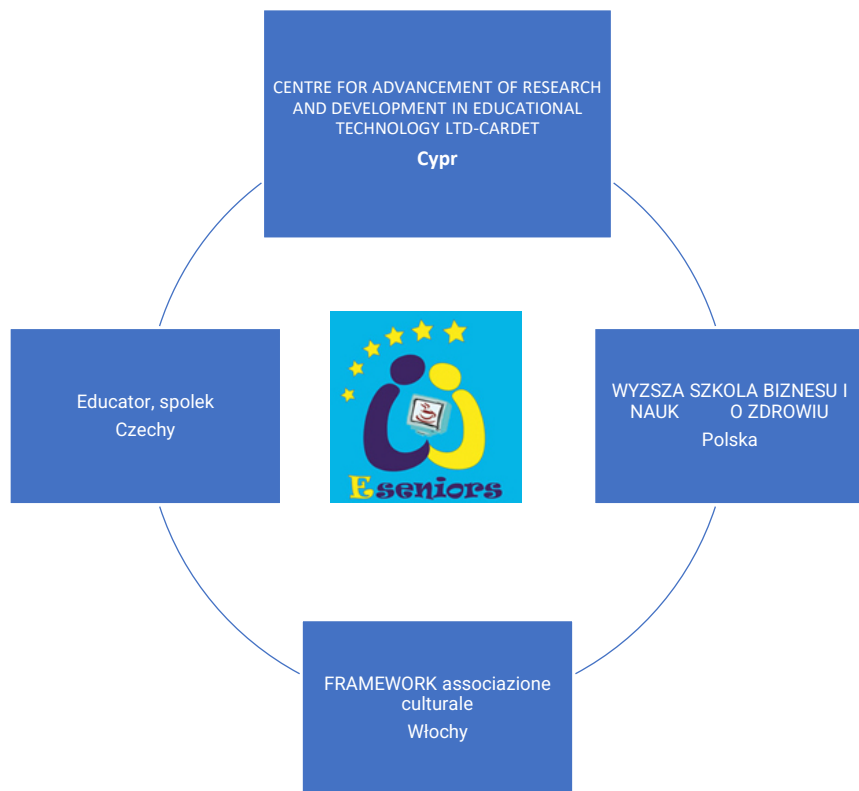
CENTRE FOR ADVANCEMENT OF RESEARCH AND DEVELOPMENT IN EDUCATIONAL TECHNOLOGY LTD-CARDET
Cypr

Educator, spolek
Czechy

Eseniors

WYZSZA SZKOLA BIZNESU I NAUK O ZDROWIU
Polska

FRAMEWORK associazione culturale
Włochy